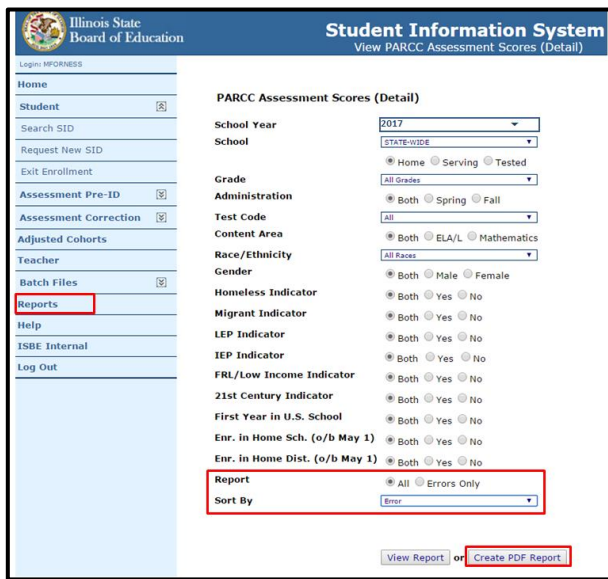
Illinois State Board of Education

Student Information System
View PARCC Assessment Scores (Detail)

Login: MFORNESS
Home
Student
Search SID
Request New SID
Exit Enrollment
Assessment Pre-ID
Assessment Correction
Adjusted Cohorts
Teacher
Batch Files
Reports
Help
ISBE Internal
Log Out

PARCC Assessment Scores (Detail)

| | |
|---|---|
| School Year | 2017 |
| School | STATE-WIDE |
| | Home Serving Tested |
| Grade | All Grades |
| Administration | Both Spring Fall |
| Test Code | All |
| Content Area | Both ELA/L Mathematics |
| Race/Ethnicity | All Races |
| Gender | Both Male Female |
| Homeless Indicator | Both Yes No |
| Migrant Indicator | Both Yes No |
| LEP Indicator | Both Yes No |
| IEP Indicator | Both Yes No |
| FRL/Low Income Indicator | Both Yes No |
| 21st Century Indicator | Both Yes No |
| First Year in U.S. School | Both Yes No |
| Enr. in Home Sch. (o/b May 1) | Both Yes No |
| Enr. in Home Dist. (o/b May 1) | Both Yes No |
| Report | All Errors Only |
| Sort By | Error |

View Report or Create PDF Report